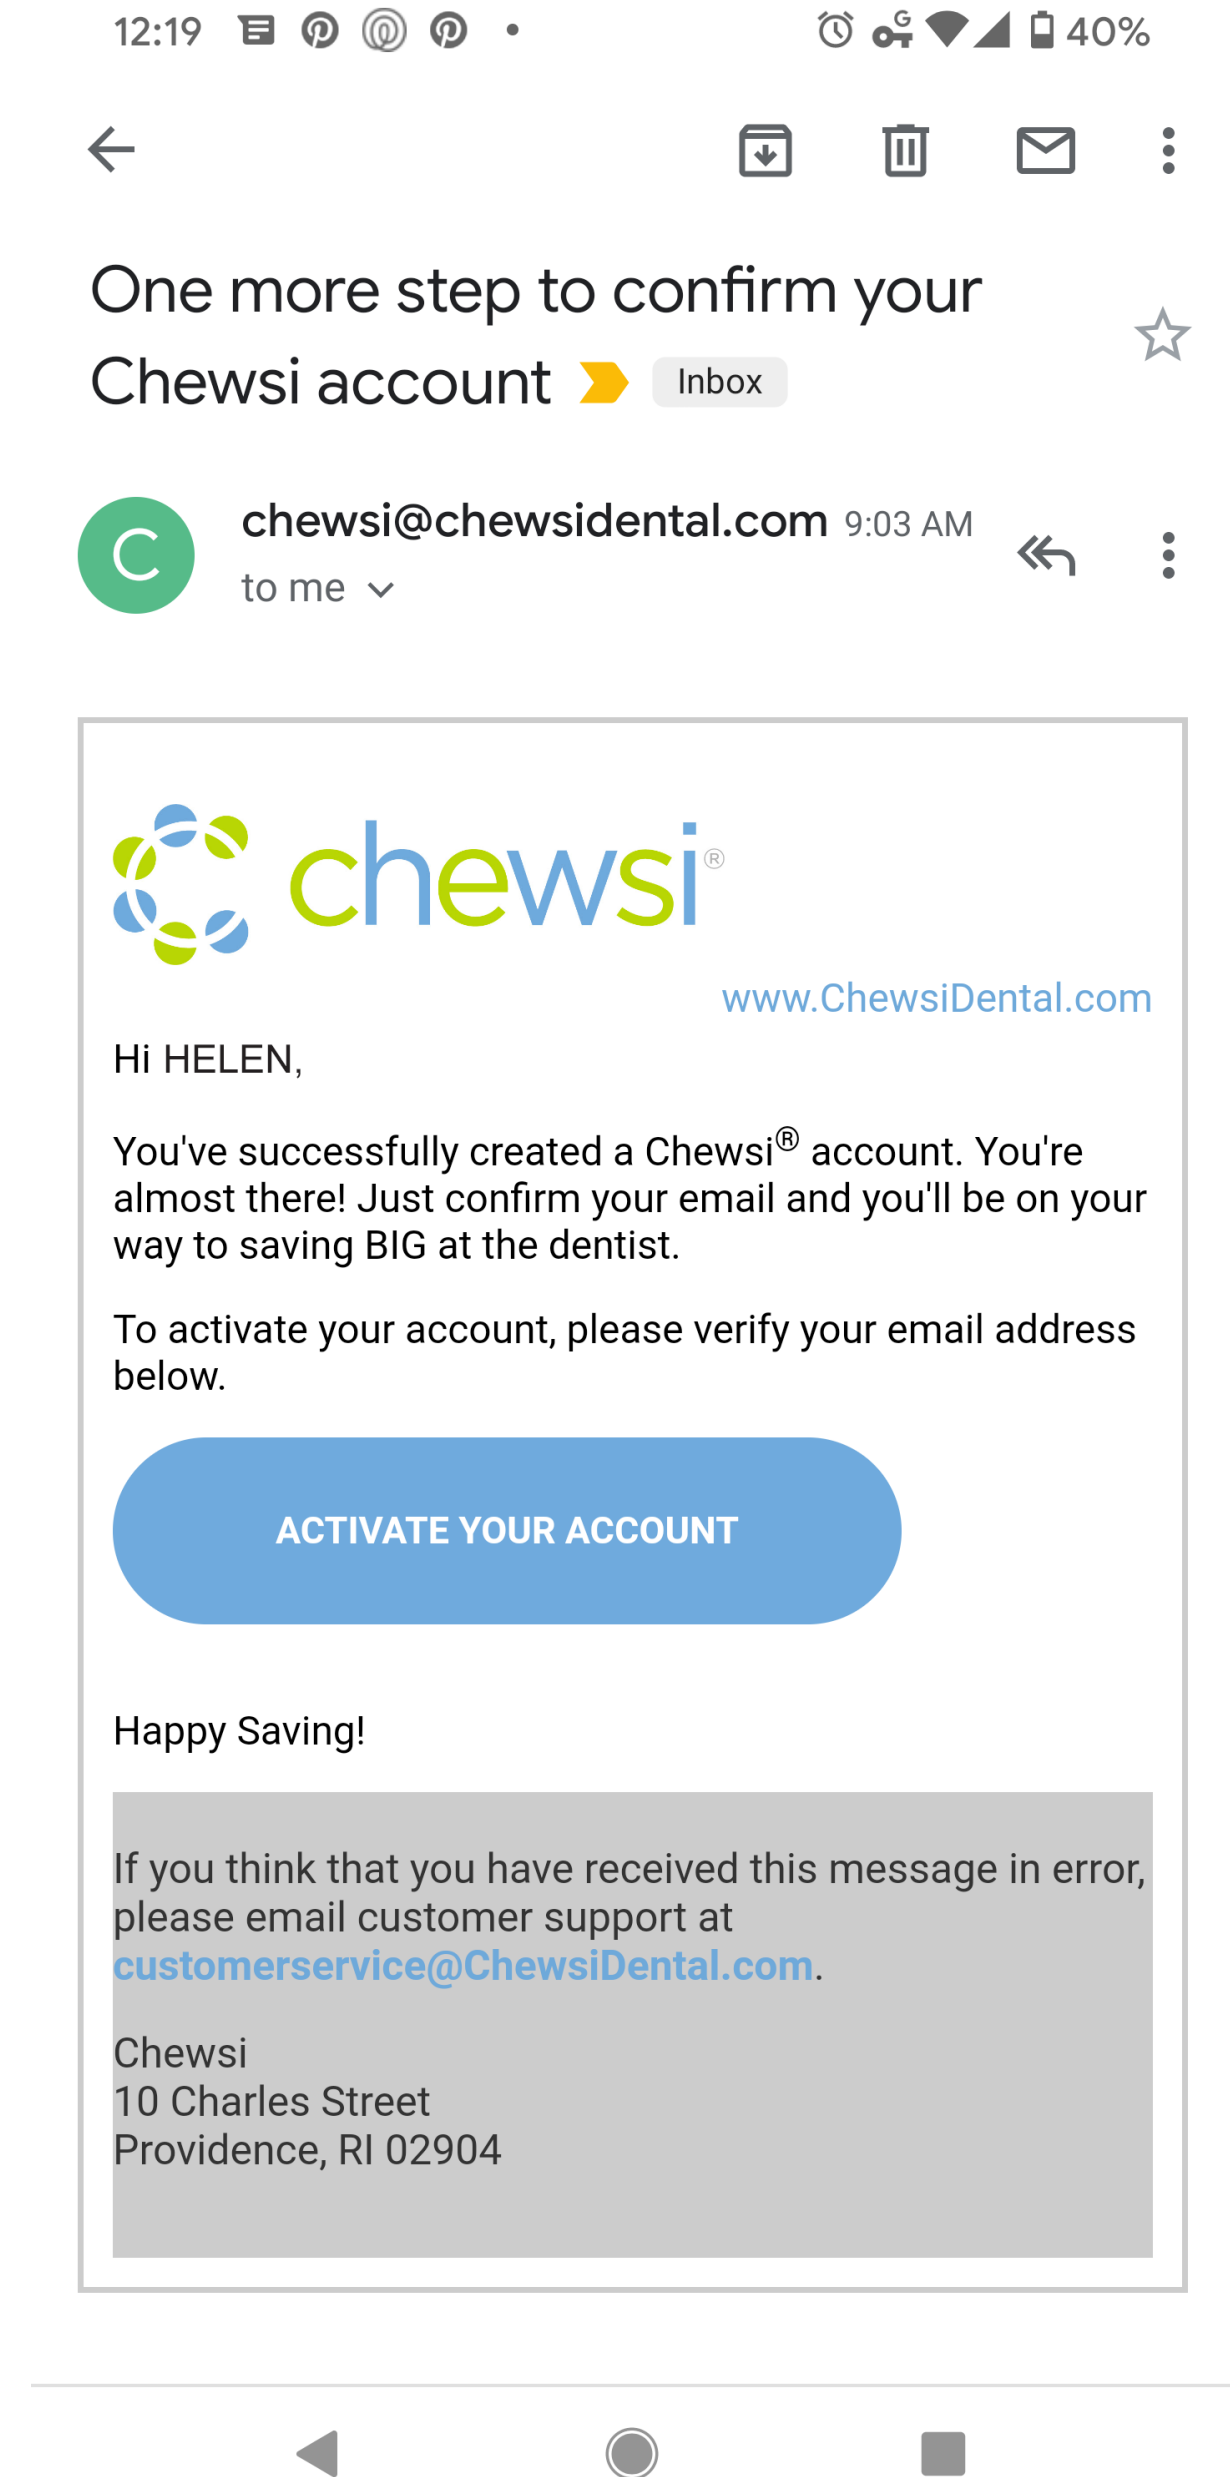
12:19 40%

One more step to confirm your Chewsi account Inbox

C

chewsi@chewsidental.com 9:03 AM

to me

chewsi®

www.ChewsiDental.com

Hi HELEN,

You've successfully created a Chewsi® account. You're almost there! Just confirm your email and you'll be on your way to saving BIG at the dentist.

To activate your account, please verify your email address below.

ACTIVATE YOUR ACCOUNT

Happy Saving!

If you think that you have received this message in error, please email customer support at customerservice@ChewsiDental.com.

Chewsi
10 Charles Street
Providence, RI 02904